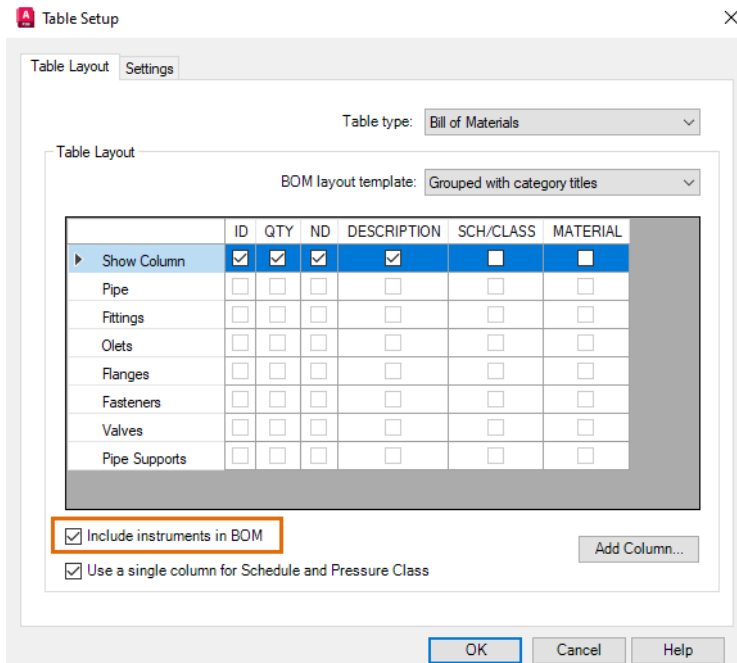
Table Setup

Table Layout | Settings

Table type: Bill of Materials

Table Layout

BOM layout template: Grouped with category titles

| | ID | QTY | ND | DESCRIPTION | SCH/CLASS | MATERIAL |
|---|---|---|---|---|---|---|
| Show Column | ☑ | ☑ | ☑ | ☑ | ☐ | ☐ |
| Pipe | ☐ | ☐ | ☐ | ☐ | ☐ | ☐ |
| Fittings | ☐ | ☐ | ☐ | ☐ | ☐ | ☐ |
| Olets | ☐ | ☐ | ☐ | ☐ | ☐ | ☐ |
| Flanges | ☐ | ☐ | ☐ | ☐ | ☐ | ☐ |
| Fasteners | ☐ | ☐ | ☐ | ☐ | ☐ | ☐ |
| Valves | ☐ | ☐ | ☐ | ☐ | ☐ | ☐ |
| Pipe Supports | ☐ | ☐ | ☐ | ☐ | ☐ | ☐ |

☑ Include instruments in BOM

Add Column...

☑ Use a single column for Schedule and Pressure Class

OK Cancel Help